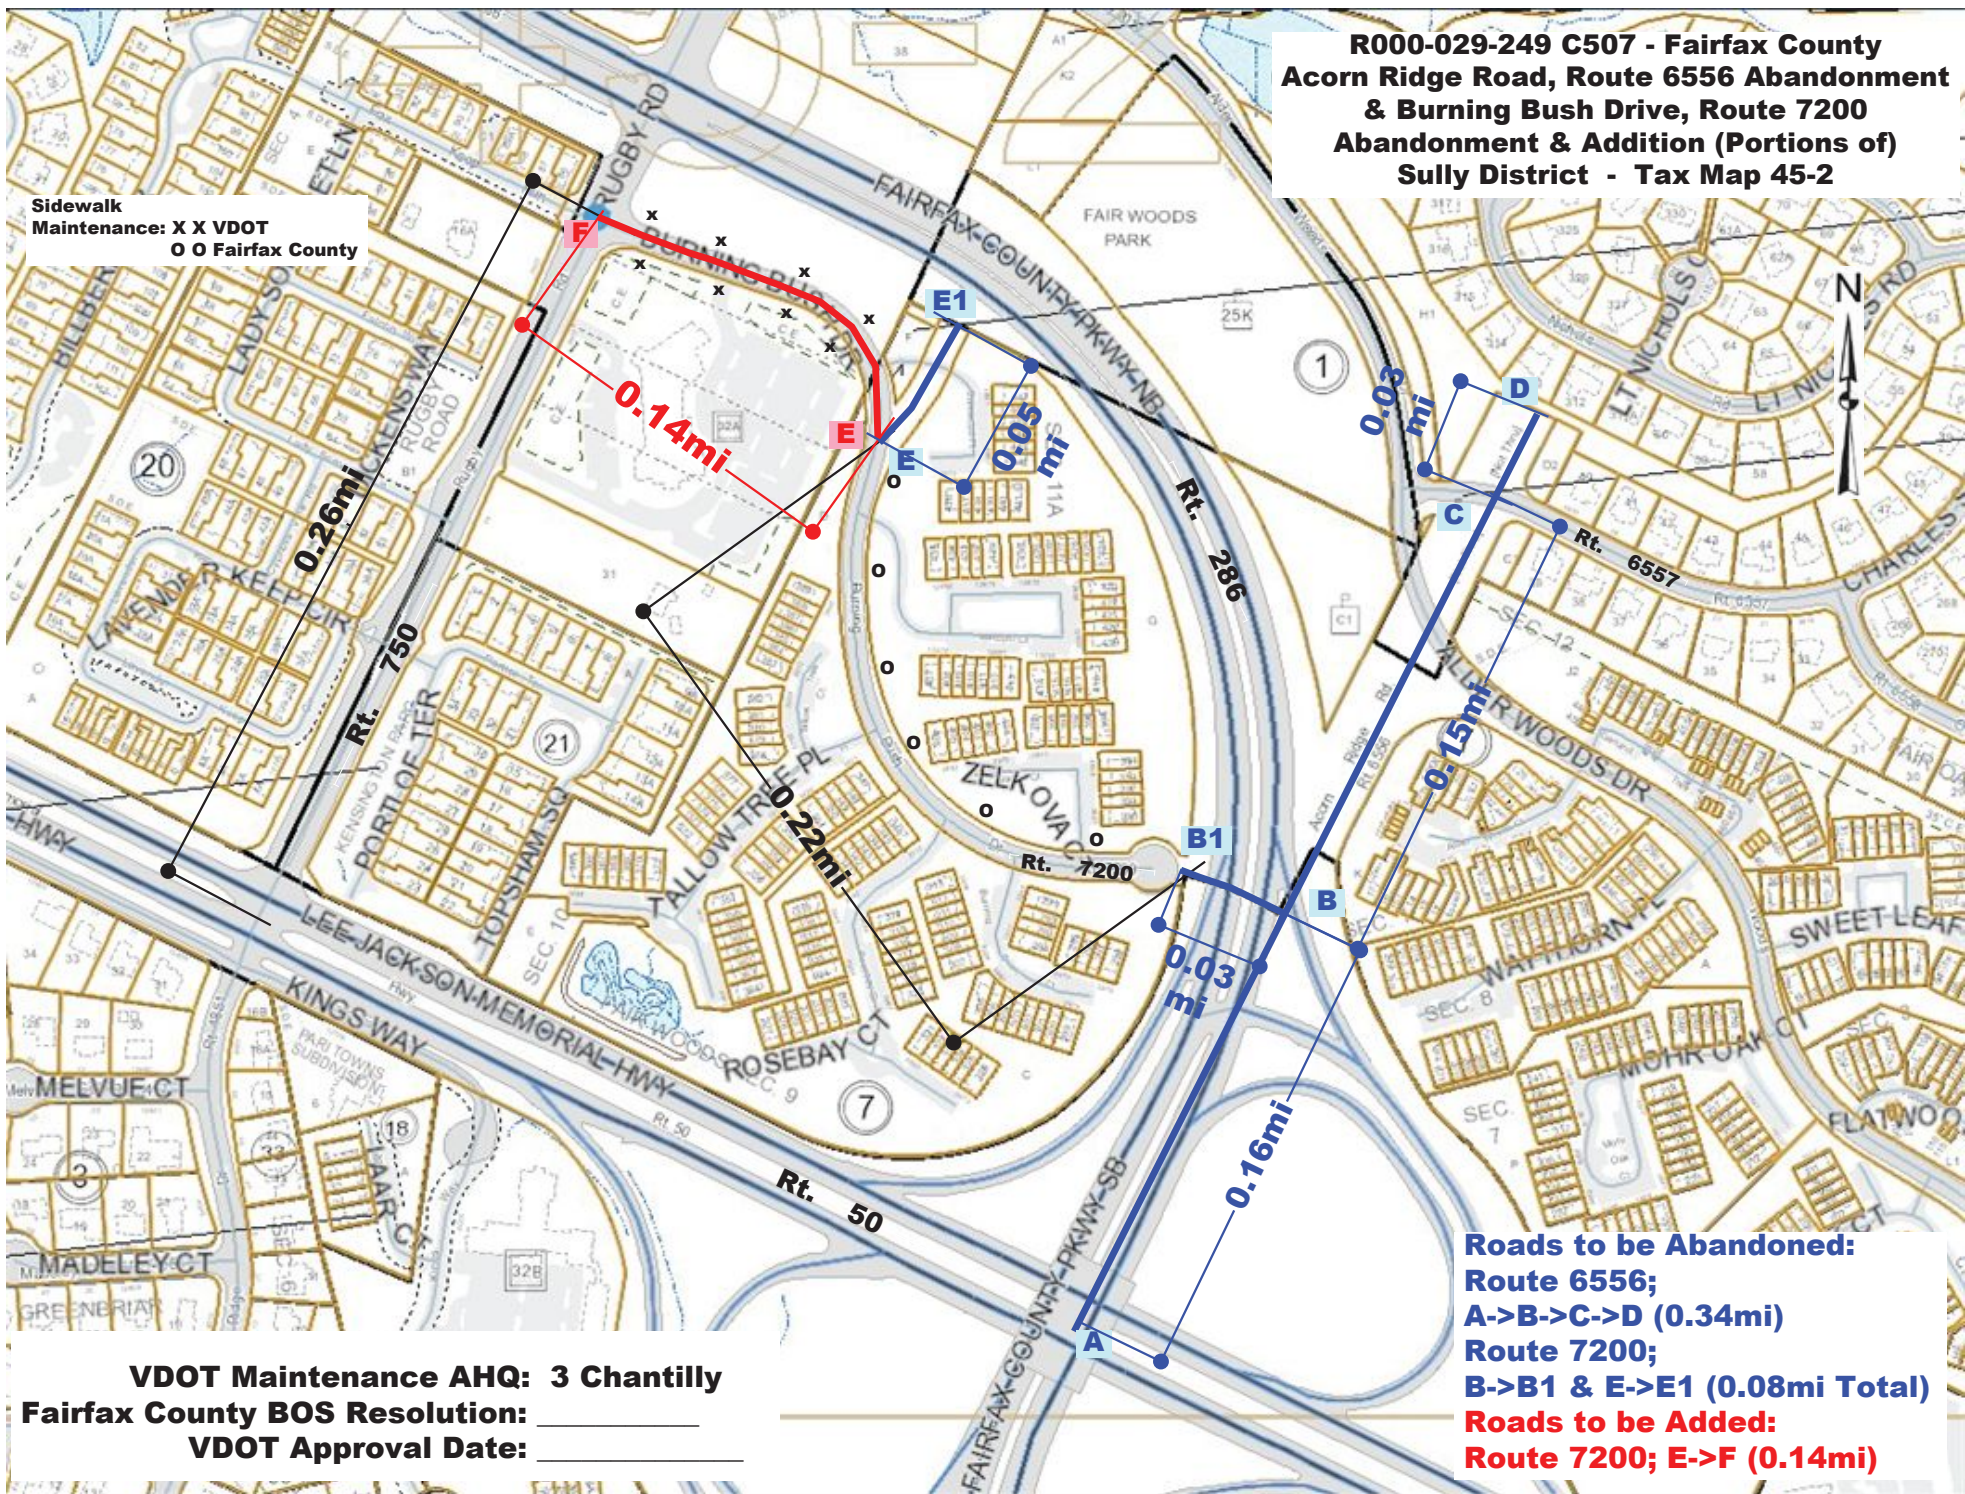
R000-029-249 C507 - Fairfax County
Acorn Ridge Road, Route 6556 Abandonment
& Burning Bush Drive, Route 7200
Abandonment & Addition (Portions of)
Sully District - Tax Map 45-2

Sidewalk
Maintenance: X X VDOT
O O Fairfax County

RUGBY RD
FAIRFAX COUNTY PKWY NB
FAIR WOODS PARK
BURNING BUSH DR
LADY SOMERSET LN
DICKENS WAY
RUGBY ROAD
LAVENDER KEEP CIR
0.14mi
0.26mi
0.05 mi
0.03 mi
E1
E
F
D
C
1
20
21
7
18
3
Rt. 286
Rt. 750
Rt. 6557
Rt. 7200
Rt. 50
LT NICHOLS RD
CHARLES
FAIR WOODS DR
0.15mi
0.22mi
0.03 mi
0.16mi
ZELKOVA CT
TALLOW TREE PL
PORT OF TER
TOPSHAM SQ
KENSINGTON PARK
B1
B
A
LEE JACKSON MEMORIAL HWY
KINGS WAY
ROSEBAY CT
MELVUE CT
MADELEY CT
GREENBRIAR
LAIR CT
WAYTHORN PL
MOHR OAK CT
SWEET LEAF
FLATWOOD
FAIRFAX COUNTY PKWY SB
SEC. 8
SEC. 7
SEC. 9
SEC. 10
SEC. 12
32B
32A
25K

Roads to be Abandoned:
Route 6556;
A->B->C->D (0.34mi)
Route 7200;
B->B1 & E->E1 (0.08mi Total)
Roads to be Added:
Route 7200; E->F (0.14mi)

VDOT Maintenance AHQ: 3 Chantilly
Fairfax County BOS Resolution: __________
VDOT Approval Date: ___________